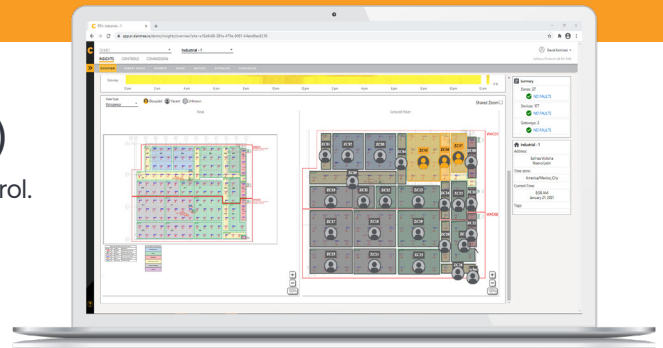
rol.

Industrial - 1

INSIGHTS CONTROLS COMMISSIONING

Occupied Vacant Unknown

Total

Selected Floor

Shared Zoom

Summary

NO FAULTS

NO FAULTS

NO FAULTS

Industrial - 1

Address:

Time zone:

America/Mexico_City

Current Time:

January 21, 2021

Tags: